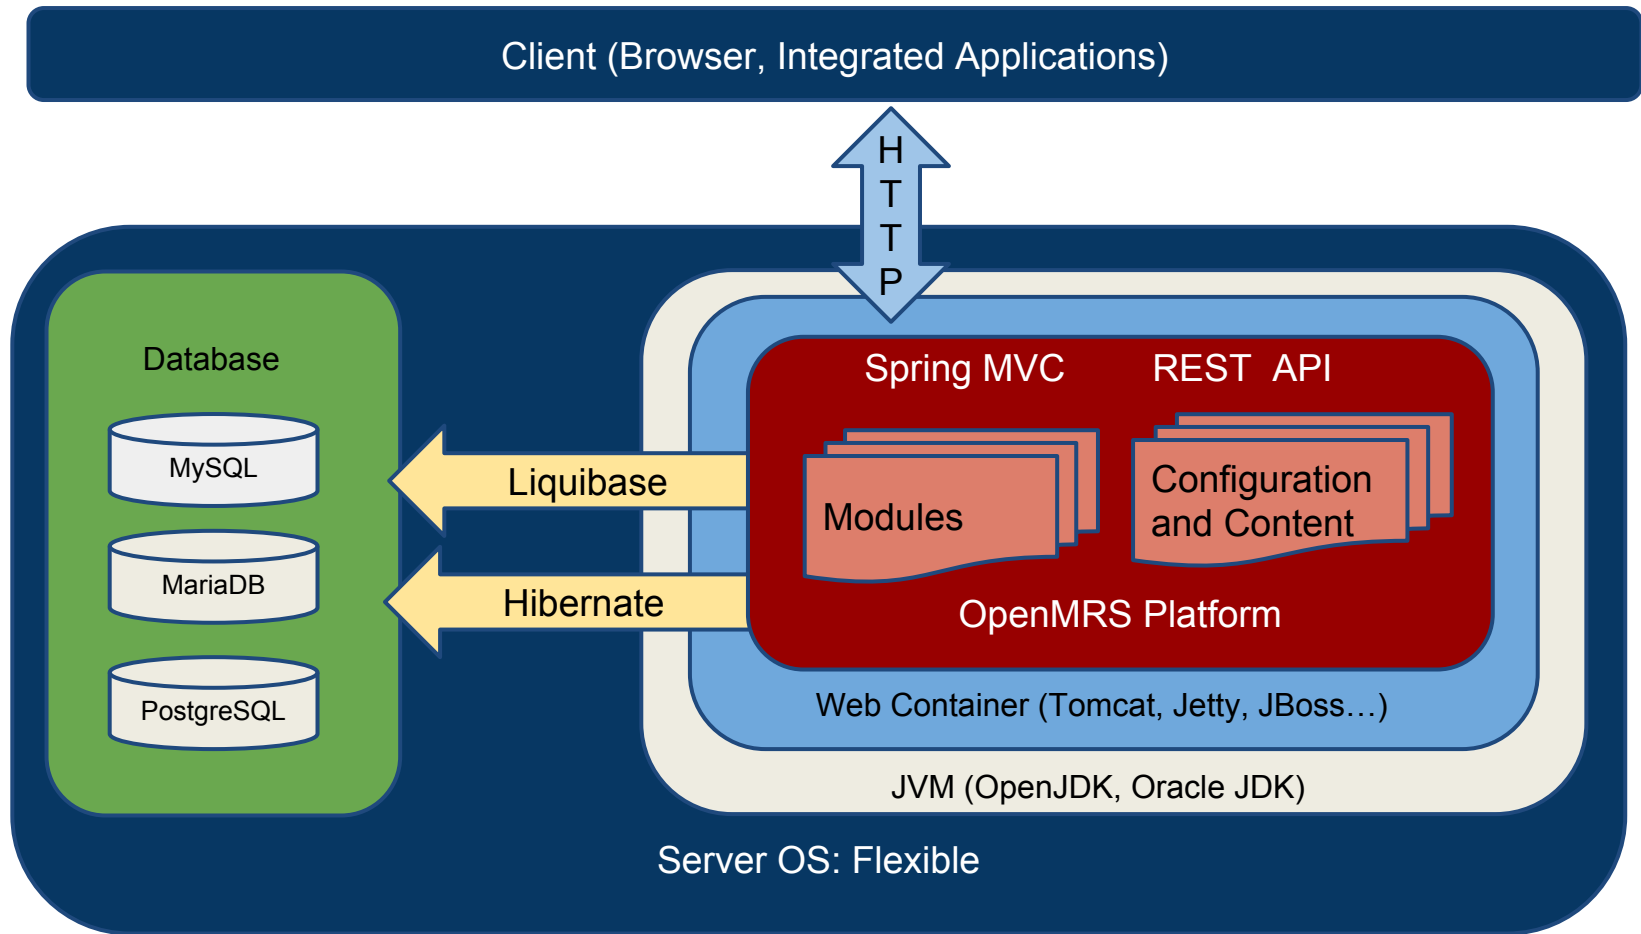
Client (Browser, Integrated Applications)

HTTP

Database

MySQL

MariaDB

PostgreSQL

Liquibase

Hibernate

Spring MVC

REST API

Modules

Configuration and Content

OpenMRS Platform

Web Container (Tomcat, Jetty, JBoss…)

JVM (OpenJDK, Oracle JDK)

Server OS: Flexible